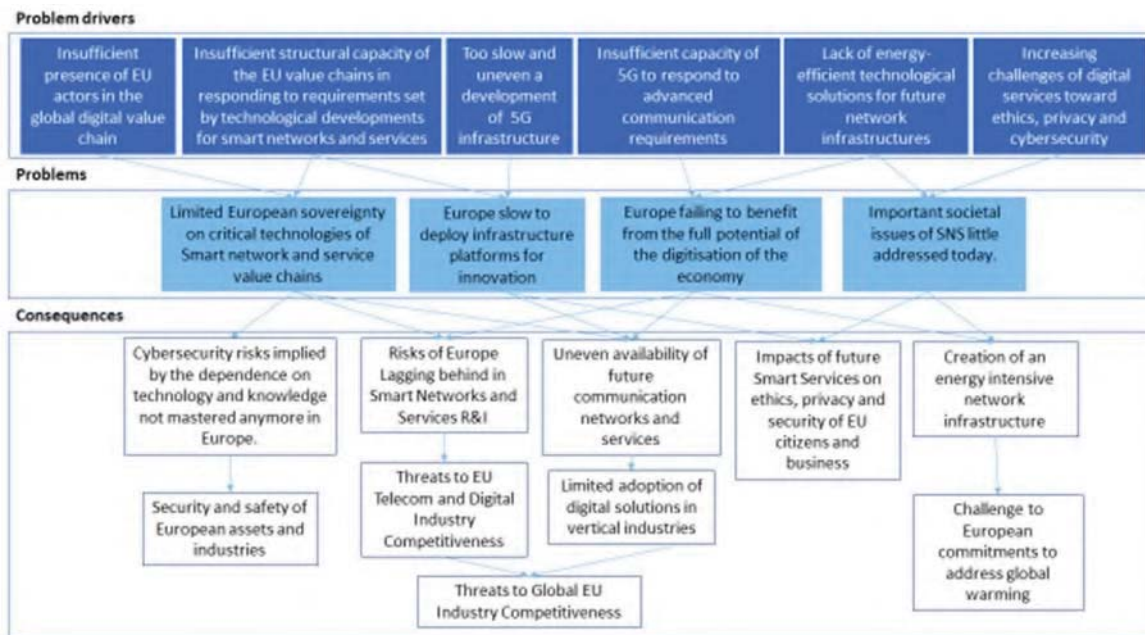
Problem drivers

Insufficient presence of EU actors in the global digital value chain

Insufficient structural capacity of the EU value chains in responding to requirements set by technological developments for smart networks and services

Too slow and uneven a development of 5G infrastructure

Insufficient capacity of 5G to respond to advanced communication requirements

Lack of energy-efficient technological solutions for future network infrastructures

Increasing challenges of digital services toward ethics, privacy and cybersecurity

Problems

Limited European sovereignty on critical technologies of Smart network and service value chains

Europe slow to deploy infrastructure platforms for innovation

Europe failing to benefit from the full potential of the digitisation of the economy

Important societal issues of SNS little addressed today.

Consequences

Cybersecurity risks implied by the dependence on technology and knowledge not mastered anymore in Europe.

Risks of Europe Lagging behind in Smart Networks and Services R&I

Uneven availability of future communication networks and services

Impacts of future Smart Services on ethics, privacy and security of EU citizens and business

Creation of an energy intensive network infrastructure

Security and safety of European assets and industries

Threats to EU Telecom and Digital Industry Competitiveness

Limited adoption of digital solutions in vertical industries

Challenge to European commitments to address global warming

Threats to Global EU Industry Competitiveness